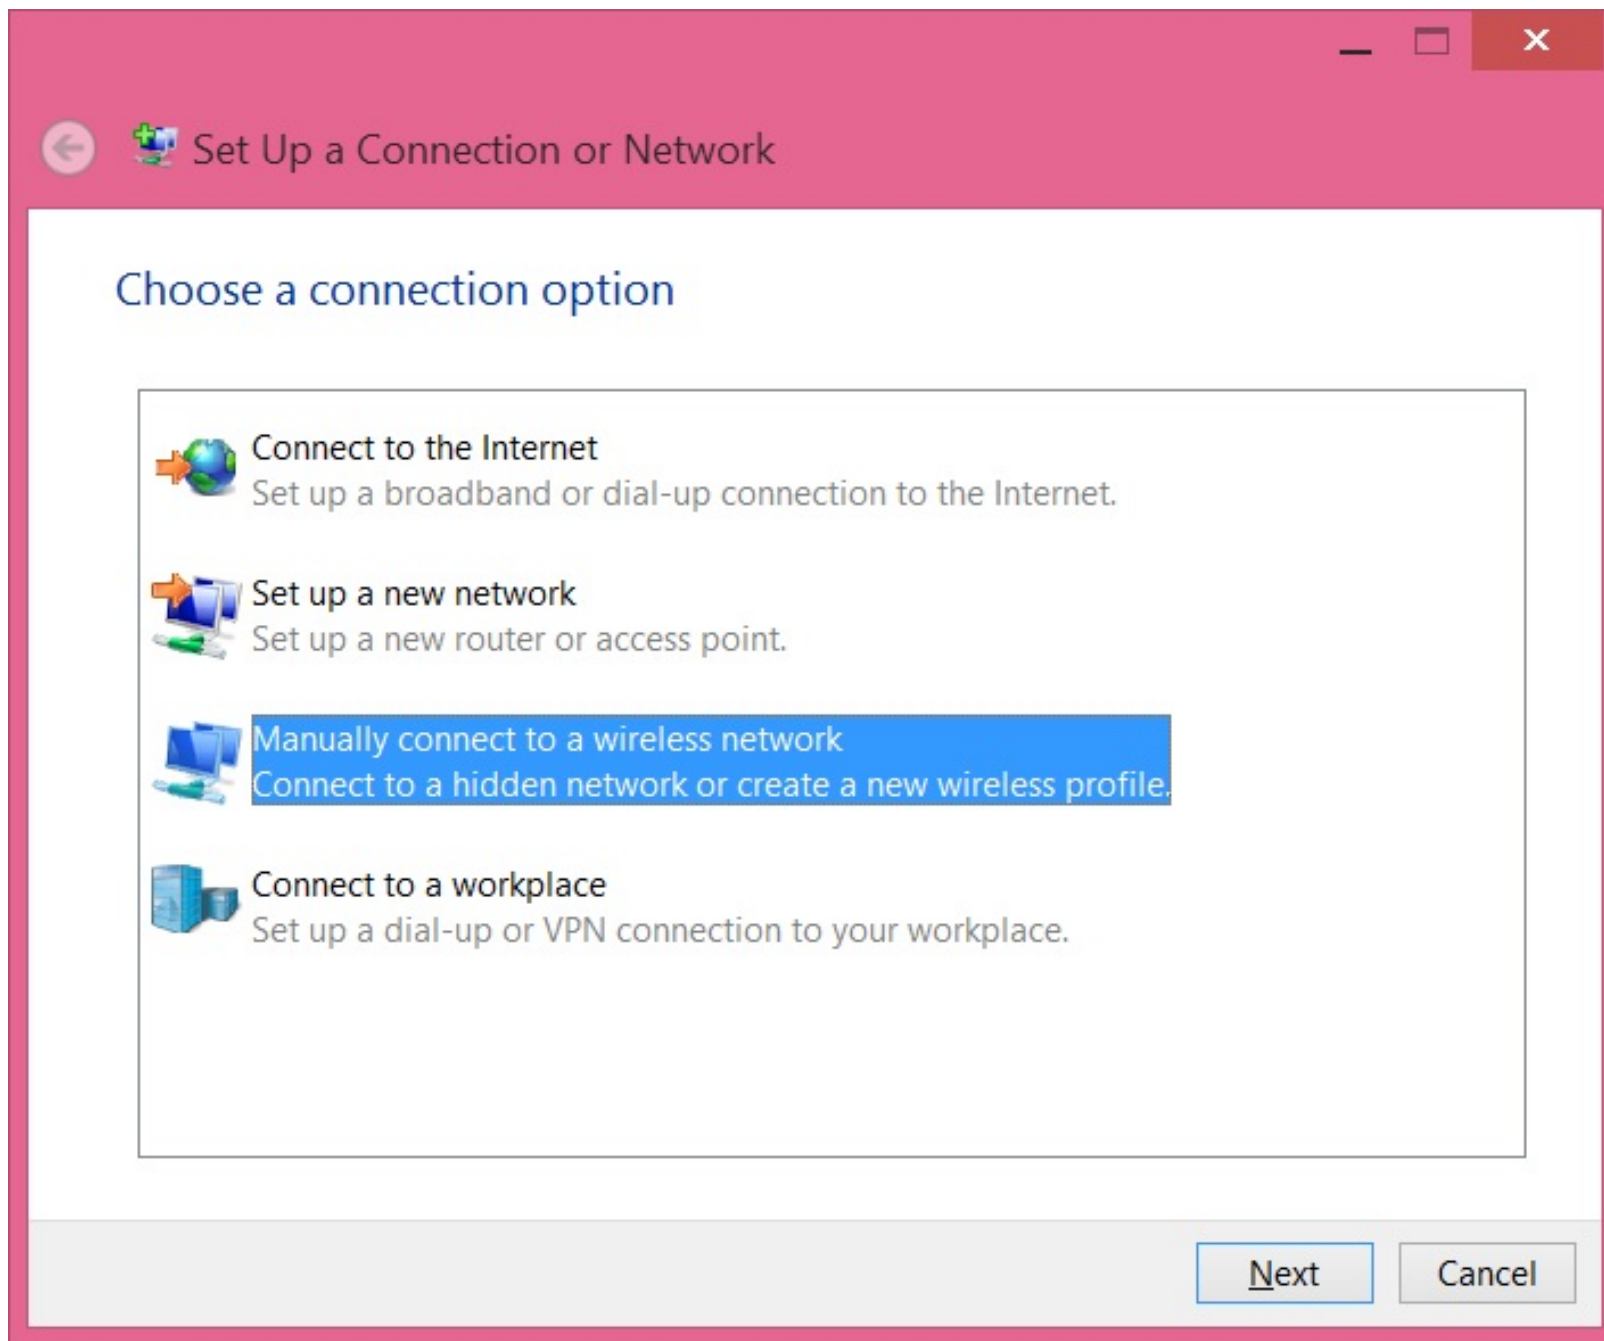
Set Up a Connection or Network

Choose a connection option

Connect to the Internet
Set up a broadband or dial-up connection to the Internet.

Set up a new network
Set up a new router or access point.

Manually connect to a wireless network
Connect to a hidden network or create a new wireless profile.

Connect to a workplace
Set up a dial-up or VPN connection to your workplace.

Next

Cancel